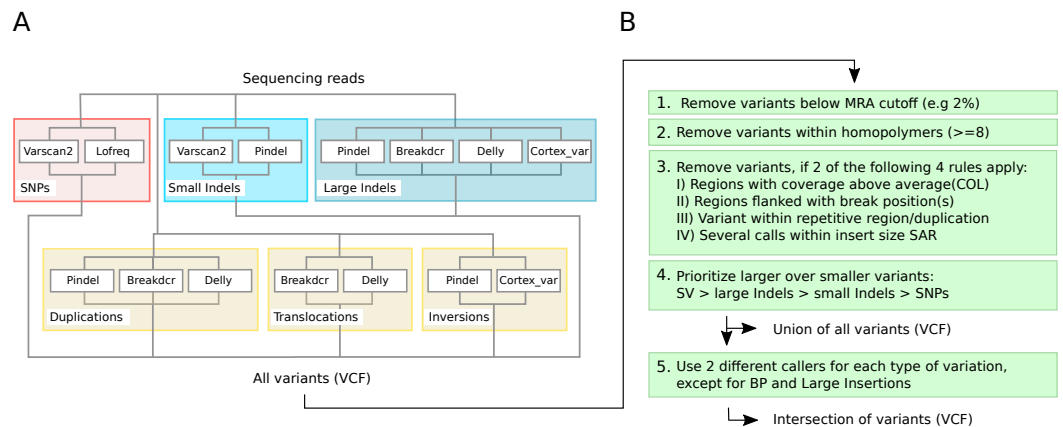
A

Sequencing reads

Varscan2
Lofreq
SNPs

Varscan2
Pindel
Small Indels

Pindel
Breakdcr
Delly
Cortex_var
Large Indels

Pindel
Breakdcr
Delly
Duplications

Breakdcr
Delly
Translocations

Pindel
Cortex_var
Inversions

All variants (VCF)

B

1. Remove variants below MRA cutoff (e.g 2%)

2. Remove variants within homopolymers (>=8)

3. Remove variants, if 2 of the following 4 rules apply:
I) Regions with coverage above average(COL)
II) Regions flanked with break position(s)
III) Variant within repetitive region/duplication
IV) Several calls within insert size SAR

4. Prioritize larger over smaller variants:
SV > large Indels > small Indels > SNPs

Union of all variants (VCF)

5. Use 2 different callers for each type of variation, except for BP and Large Insertions

Intersection of variants (VCF)